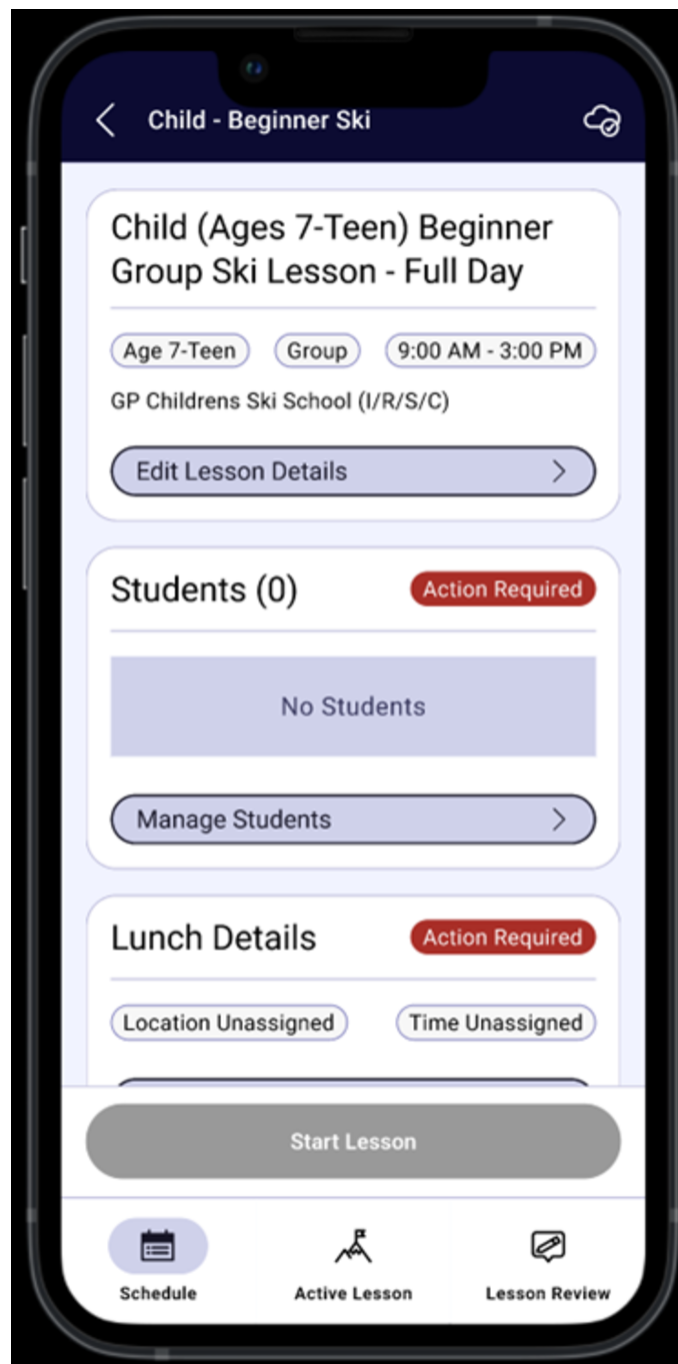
Child - Beginner Ski

Child (Ages 7-Teen) Beginner Group Ski Lesson - Full Day

Age 7-Teen
Group
9:00 AM - 3:00 PM

GP Childrens Ski School (I/R/S/C)

Edit Lesson Details

Students (0)
Action Required

No Students

Manage Students

Lunch Details
Action Required

Location Unassigned
Time Unassigned

Start Lesson

Schedule
Active Lesson
Lesson Review